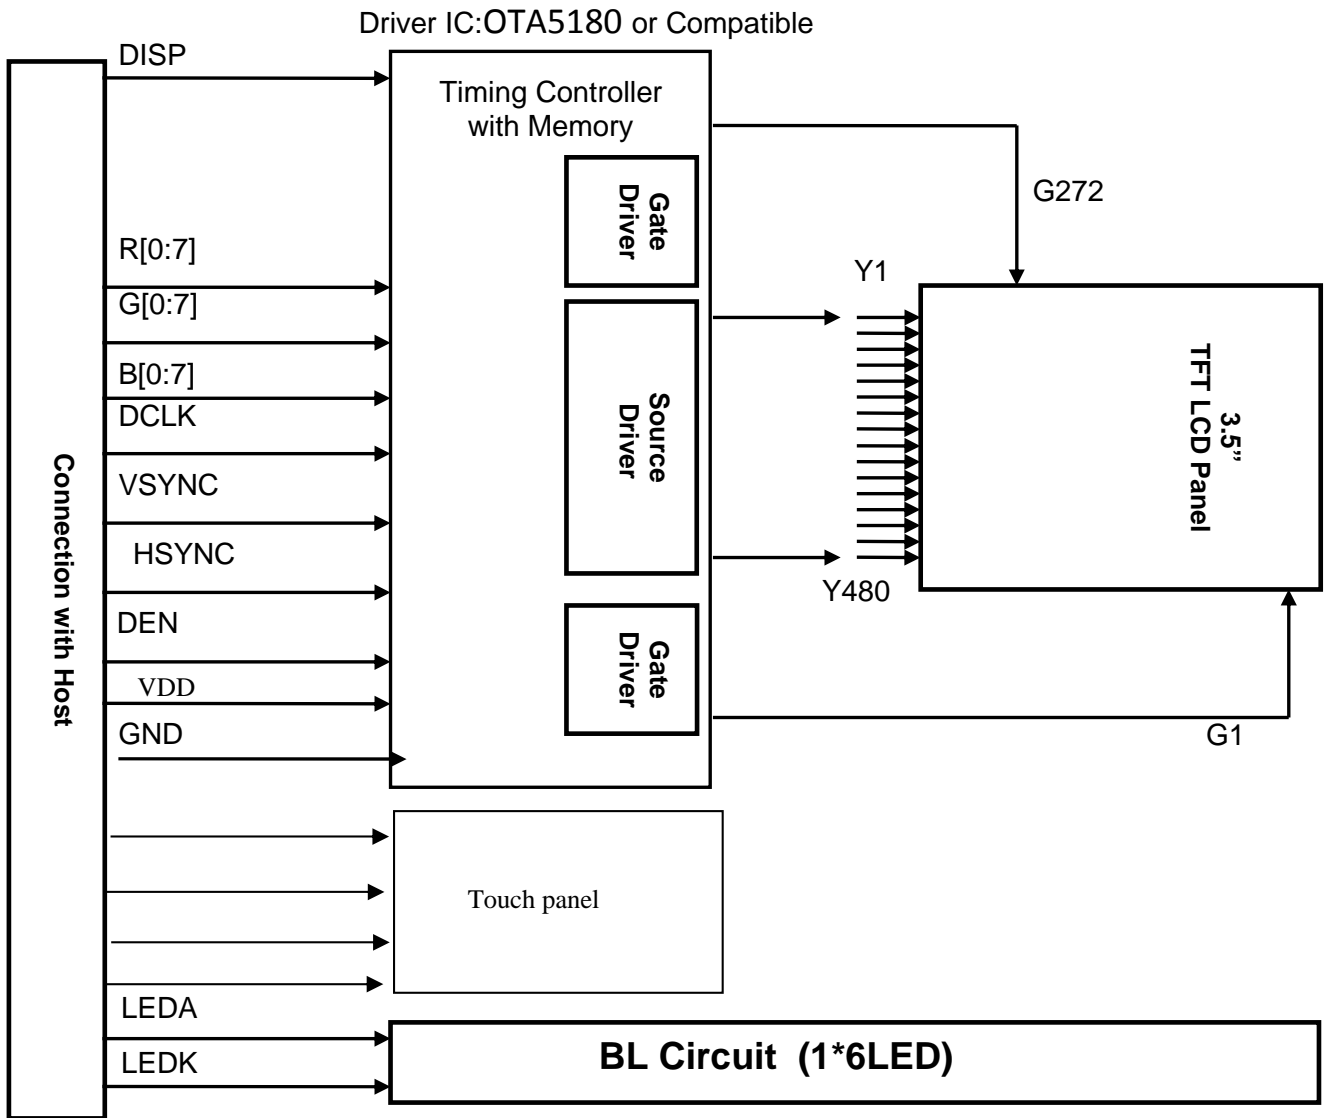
Driver IC:OTA5180 or Compatible

Connection with Host

DISP

R[0:7]

G[0:7]

B[0:7]

DCLK

VSYNC

HSYNC

DEN

VDD

GND

Timing Controller with Memory

Gate Driver

Source Driver

Gate Driver

G272

Y1

Y480

G1

3.5" TFT LCD Panel

Touch panel

LEDA

LEDK

BL Circuit (1*6LED)